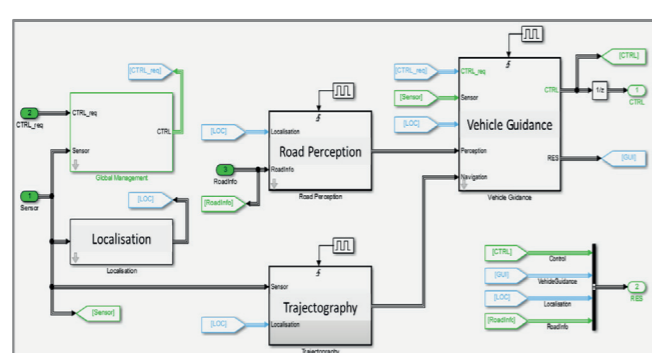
[CTRL_req]

2
CTRL_req

CTRL_req
CTRL
Sensor
Global Management

1
Sensor

[LOC]

Localisation
Localisation

[Sensor]

[LOC]
Localisation
Road Perception
3
RoadInfo
RoadInfo
[RoadInfo]
Road Perception

[CTRL_req]
CTRL_req
[Sensor]
Sensor
[LOC]
Vehicle Guidance
Perception
Navigation
CTRL
RES
Vehicle Gidance

[CTRL]
1/z
1
CTRL
[GUI]

Sensor
Trajectography
[LOC]
Localisation
Trajectography

[CTRL]
Control
[GUI]
VehicleGuidance
[LOC]
Localisation
[RoadInfo]
RoadInfo
2
RES